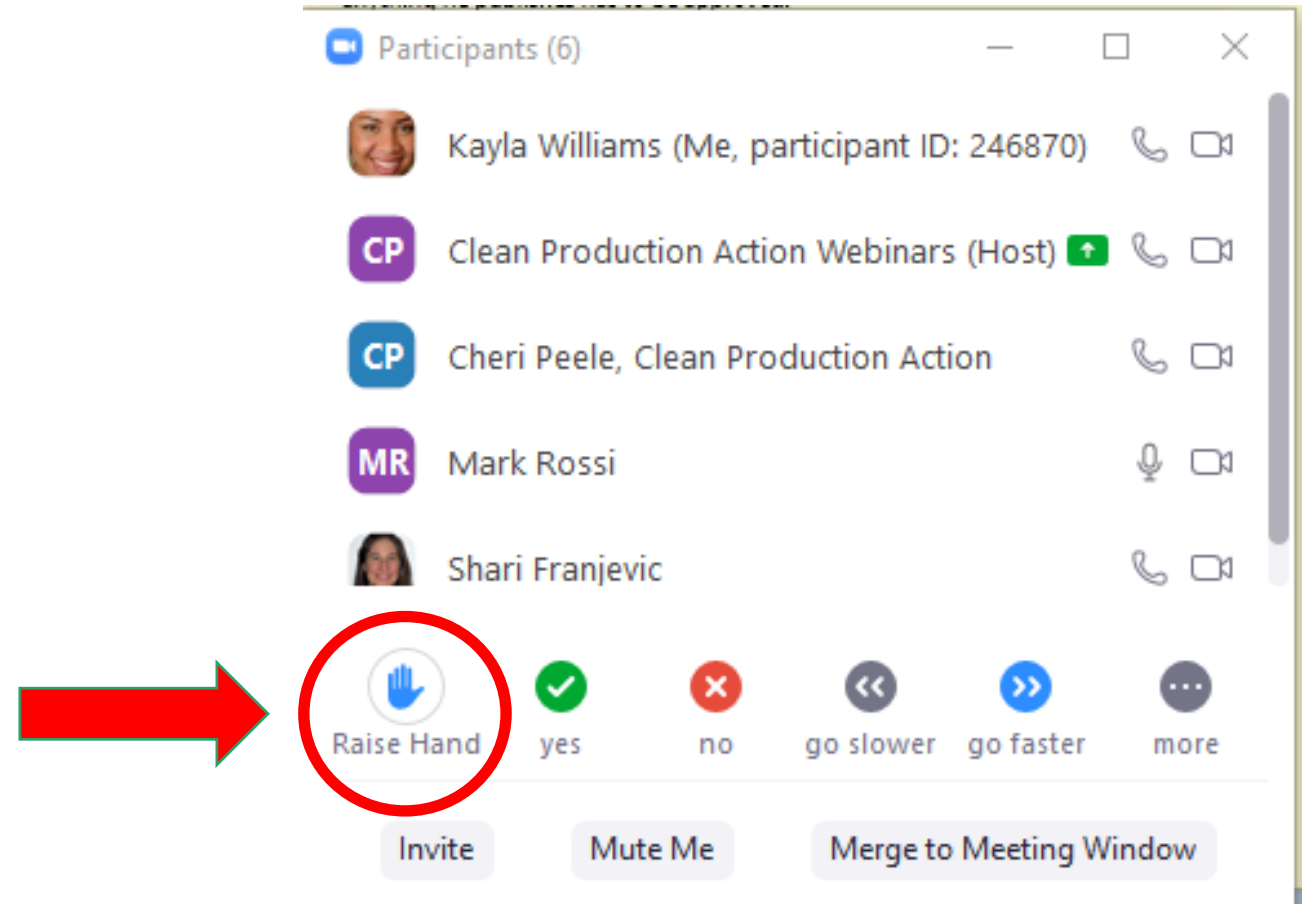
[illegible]

Participants (6)

Kayla Williams (Me, participant ID: 246870)

CP Clean Production Action Webinars (Host)

CP Cheri Peele, Clean Production Action

MR Mark Rossi

Shari Franjevic

Raise Hand yes no go slower go faster more

Invite Mute Me Merge to Meeting Window